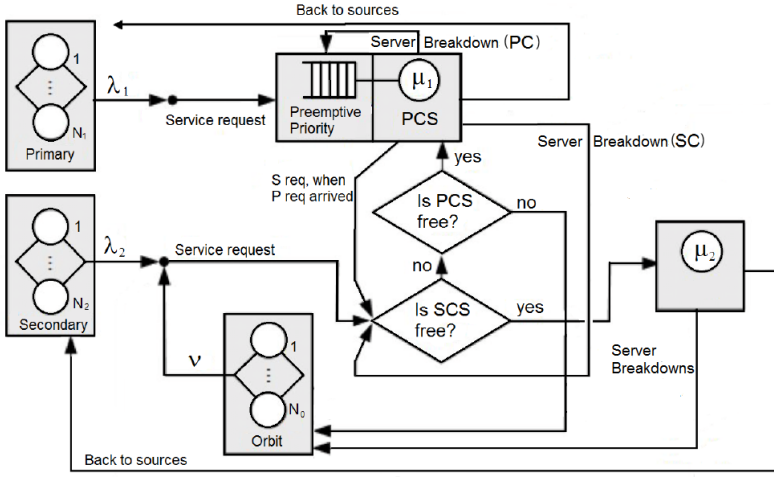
Back to sources

1

$N_1$

Primary

$\lambda_1$

Service request

Server Breakdown (PC)

Preemptive Priority

$\mu_1$

PCS

Server Breakdown (SC)

yes

S req, when P req arrived

Is PCS free?

no

1

$N_2$

Secondary

$\lambda_2$

Service request

no

Is SCS free?

yes

$\mu_2$

$\nu$

1

$N_0$

Orbit

Server Breakdowns

Back to sources